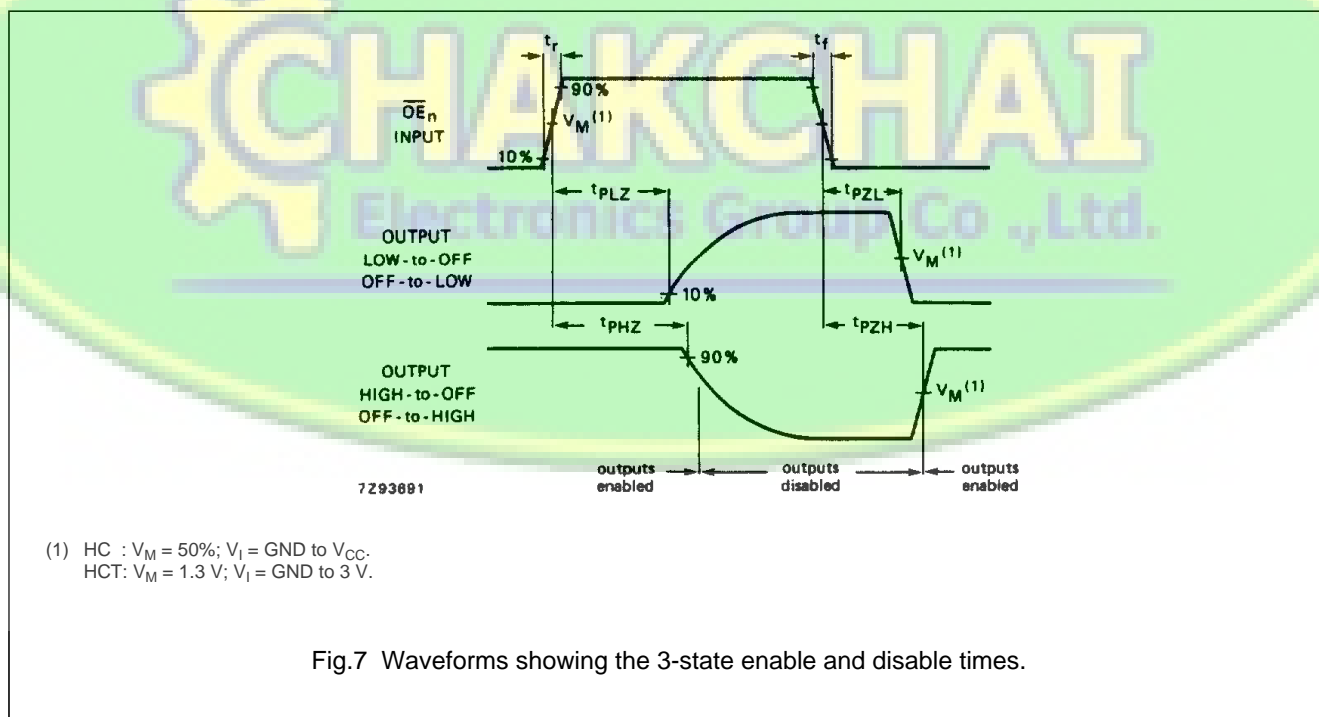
CHAKCHAI
Electronics Group Co.,Ltd.

$t_r$
$t_f$
90%
$\overline{OE}_n$ INPUT
$V_M{}^{(1)}$
10%
$t_{PLZ}$
$t_{PZL}$
OUTPUT LOW-to-OFF OFF-to-LOW
$V_M{}^{(1)}$
10%
$t_{PHZ}$
$t_{PZH}$
90%
OUTPUT HIGH-to-OFF OFF-to-HIGH
$V_M{}^{(1)}$
outputs enabled
outputs disabled
outputs enabled
7Z93691

(1) HC : $V_M$ = 50%; $V_I$ = GND to $V_{CC}$.
HCT: $V_M$ = 1.3 V; $V_I$ = GND to 3 V.

Fig.7 Waveforms showing the 3-state enable and disable times.